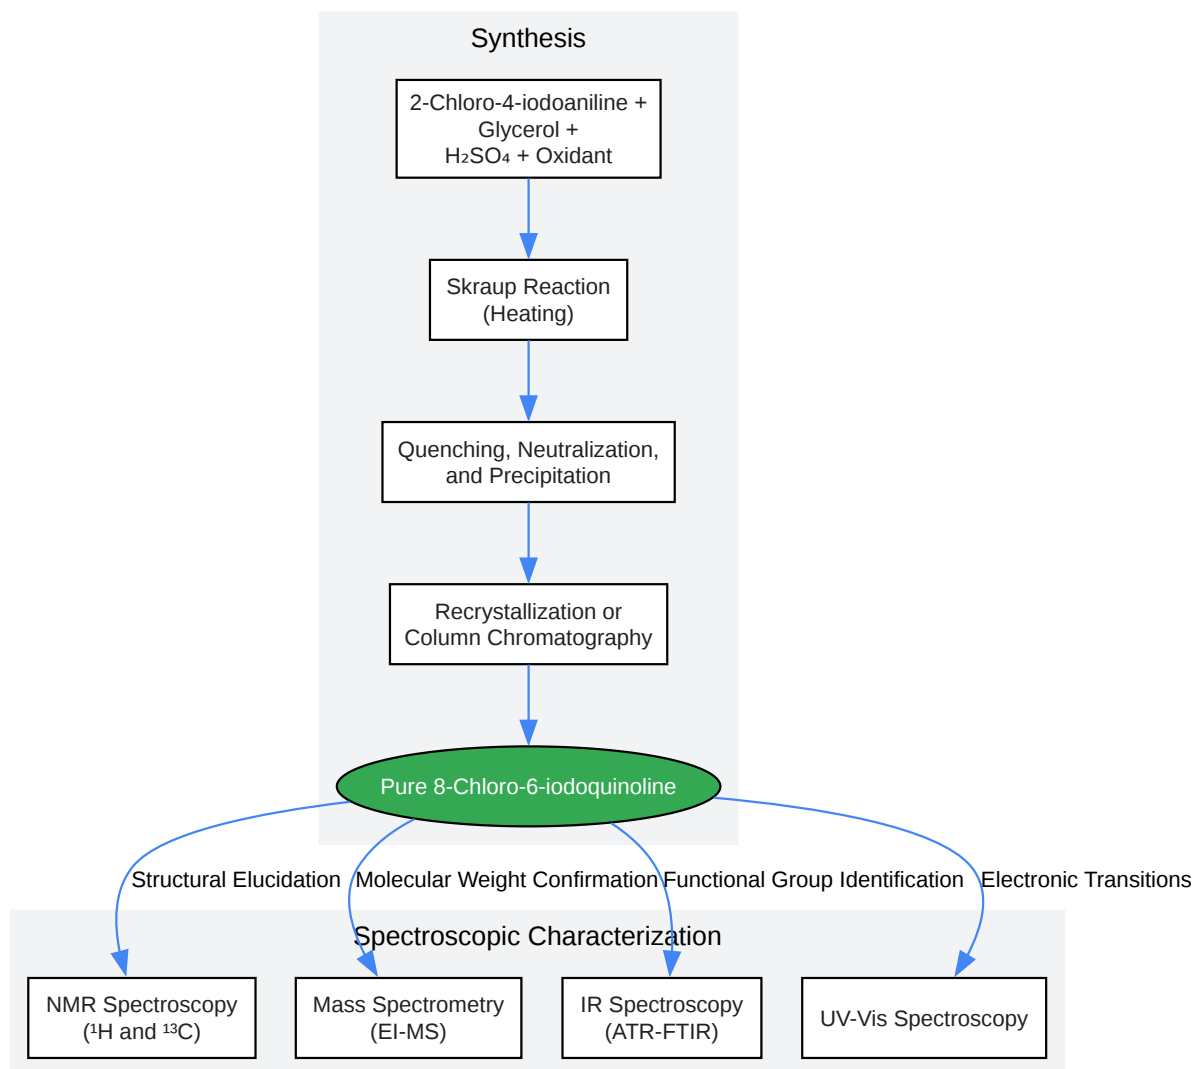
Synthesis

2-Chloro-4-iodoaniline + Glycerol + $H_2SO_4$ + Oxidant

Skraup Reaction (Heating)

Quenching, Neutralization, and Precipitation

Recrystallization or Column Chromatography

Pure 8-Chloro-6-iodoquinoline

Structural Elucidation

Molecular Weight Confirmation

Functional Group Identification

Electronic Transitions

Spectroscopic Characterization

NMR Spectroscopy ($^1$H and $^{13}$C)

Mass Spectrometry (EI-MS)

IR Spectroscopy (ATR-FTIR)

UV-Vis Spectroscopy